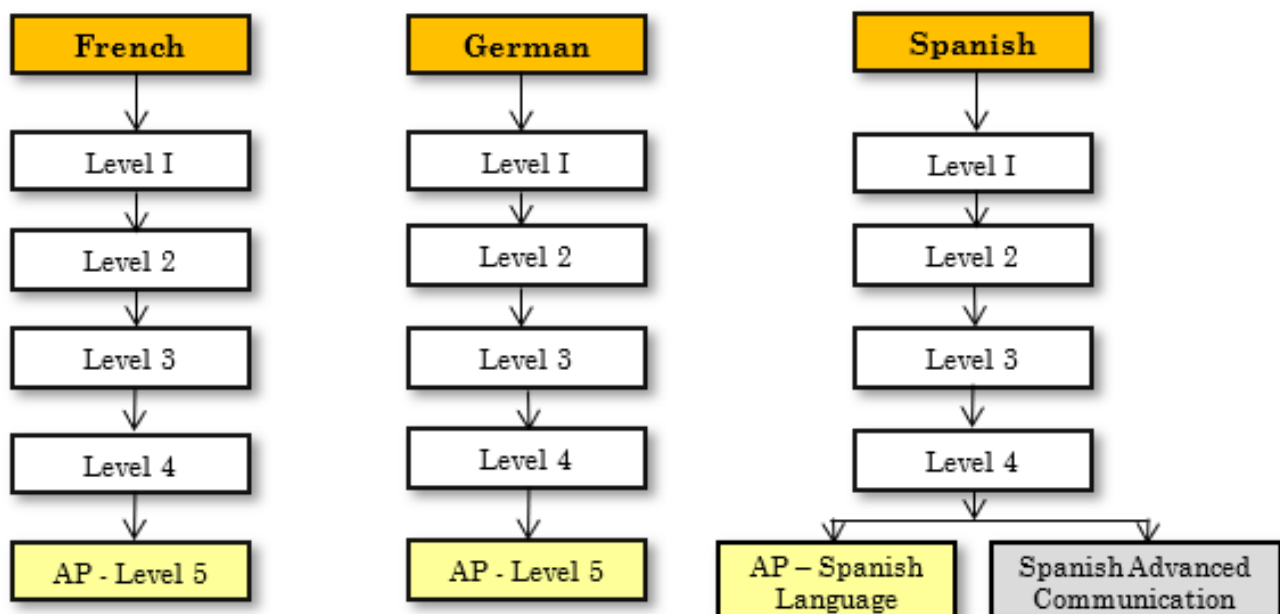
French

Level I

Level 2

Level 3

Level 4

AP - Level 5

German

Level I

Level 2

Level 3

Level 4

AP - Level 5

Spanish

Level I

Level 2

Level 3

Level 4

AP – Spanish Language

Spanish Advanced Communication